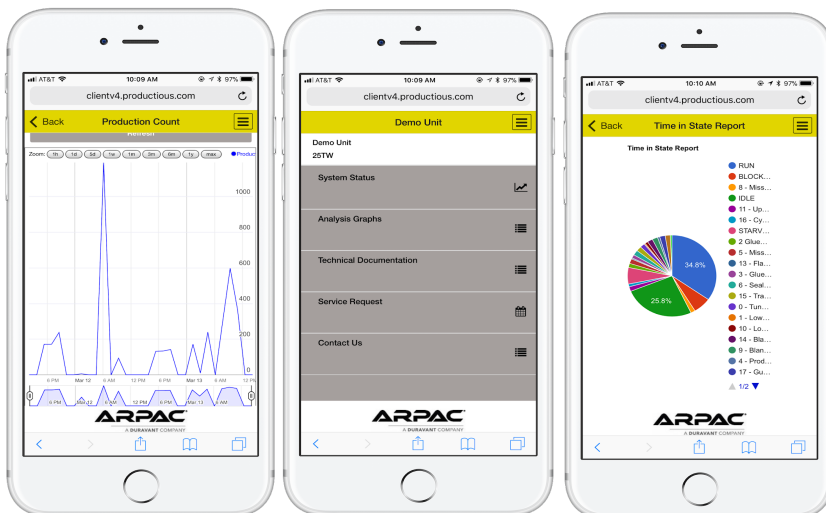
AT&T 10:09 AM 97%
clientv4.productious.com
Back Production Count
Refresh
Zoom: 1h 1d 5d 1w 1m 3m 6m 1y max
Product
1000
800
600
400
200
0
6 PM Mar 12 6 AM 12 PM 6 PM Mar 13 6 AM 12 PM
6 PM Mar 12 6 AM 12 PM 6 PM Mar 13 6 AM
ARPAC
A DURAVANT COMPANY

AT&T 10:09 AM 97%
clientv4.productious.com
Demo Unit
Demo Unit
25TW
System Status
Analysis Graphs
Technical Documentation
Service Request
Contact Us
ARPAC
A DURAVANT COMPANY

AT&T 10:10 AM 97%
clientv4.productious.com
Back Time in State Report
Time in State Report
34.8%
25.8%
RUN
BLOCK...
8 - Miss...
IDLE
11 - Up...
16 - Cy...
STARV...
2 Glue...
5 - Miss...
13 - Fla...
3 - Glue...
6 - Seal...
15 - Tra...
0 - Tun...
1 - Low...
10 - Lo...
14 - Bla...
9 - Blan...
4 - Prod...
17 - Gu...
1/2
ARPAC
A DURAVANT COMPANY